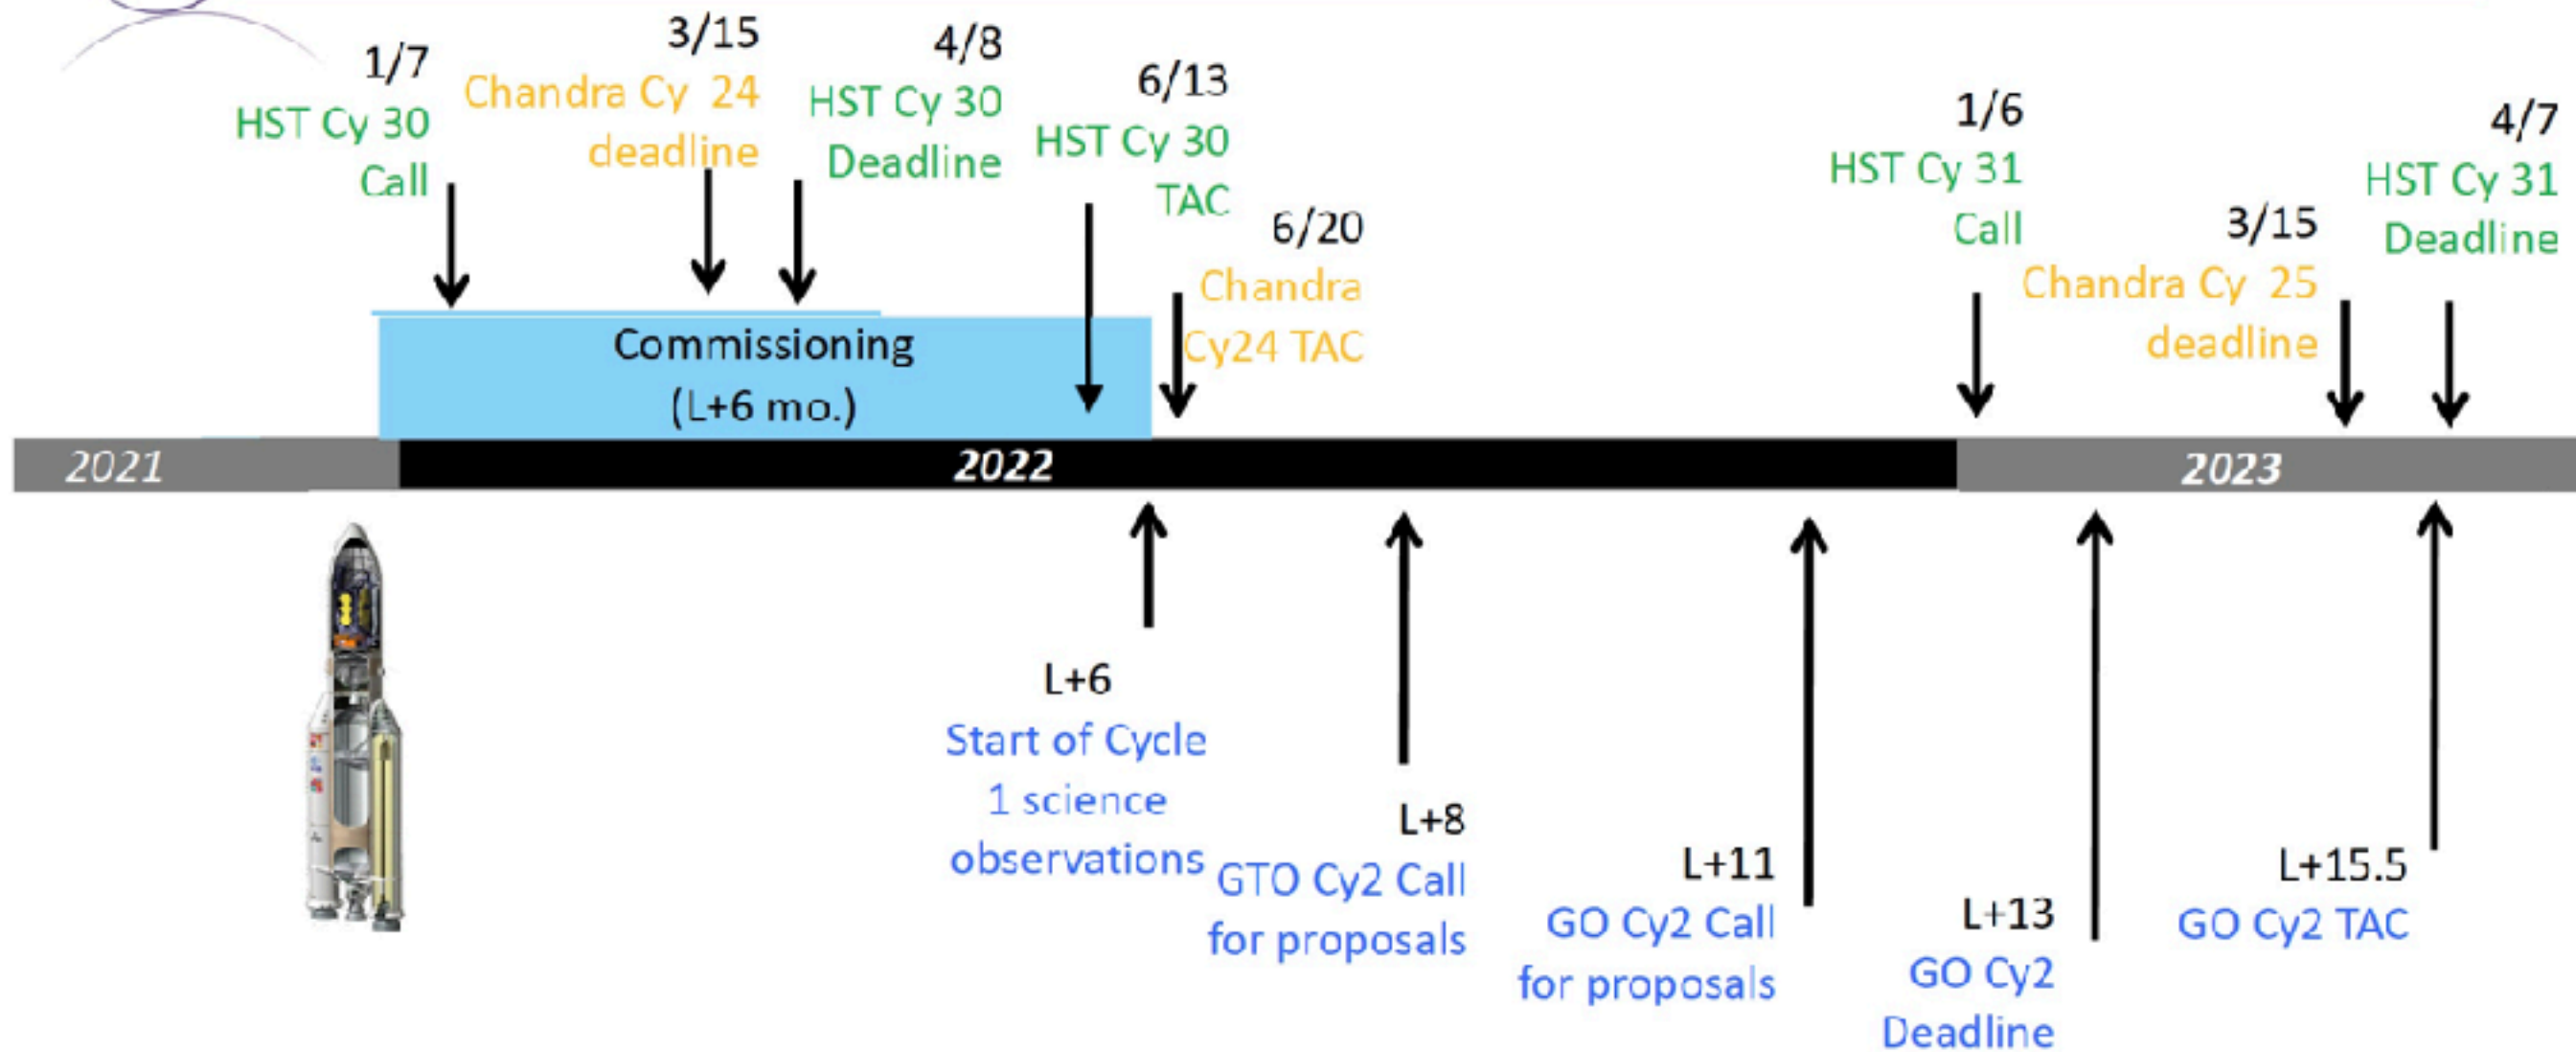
1/7
HST Cy 30
Call

3/15
Chandra Cy 24
deadline

4/8
HST Cy 30
Deadline

6/13
HST Cy 30
TAC

6/20
Chandra
Cy24 TAC

1/6
HST Cy 31
Call

3/15
Chandra Cy 25
deadline

4/7
HST Cy 31
Deadline

Commissioning
(L+6 mo.)

2021
2022
2023

L+6
Start of Cycle
1 science
observations

L+8
GTO Cy2 Call
for proposals

L+11
GO Cy2 Call
for proposals

L+13
GO Cy2
Deadline

L+15.5
GO Cy2 TAC